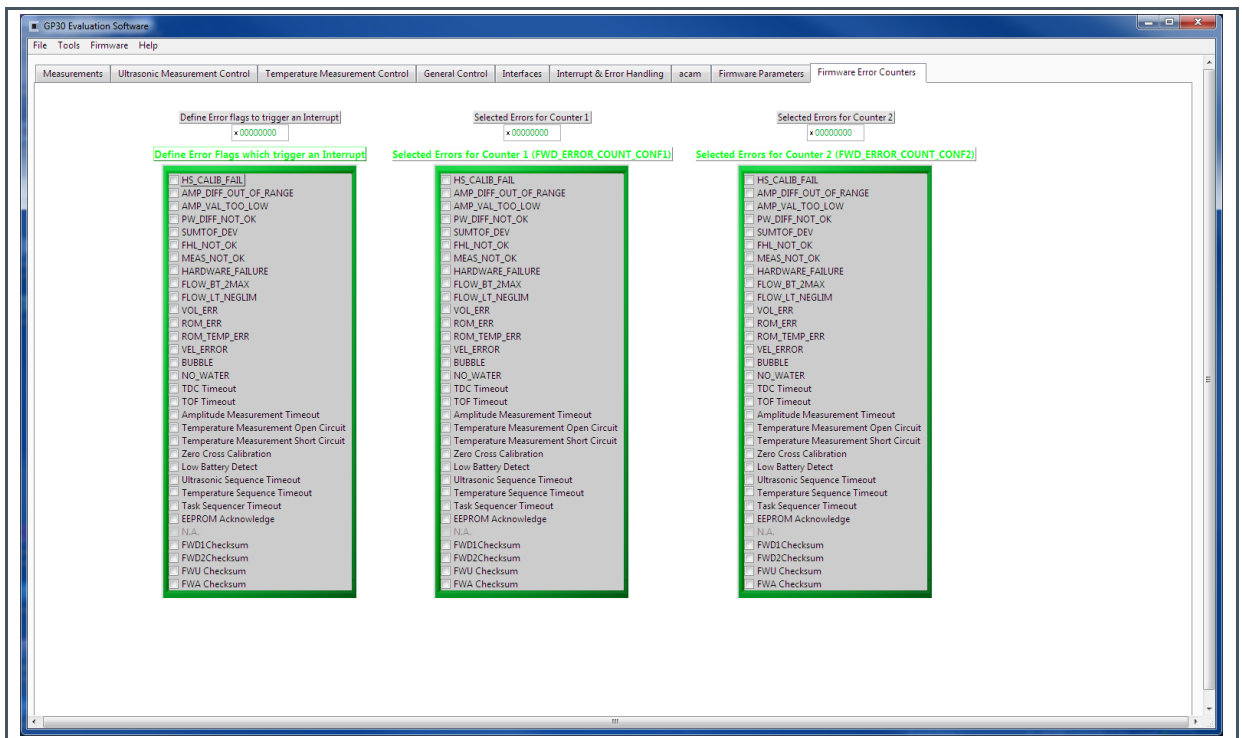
GP30 Evaluation Software

File Tools Firmware Help

Measurements | Ultrasonic Measurement Control | Temperature Measurement Control | General Control | Interfaces | Interrupt & Error Handling | acam | Firmware Parameters | Firmware Error Counters

Define Error flags to trigger an Interrupt
x 00000000

Define Error Flags which trigger an Interrupt

HS_CALIB_FAIL
AMP_DIFF_OUT_OF_RANGE
AMP_VAL_TOO_LOW
PW_DIFF_NOT_OK
SUMTOF_DEV
FHL_NOT_OK
MEAS_NOT_OK
HARDWARE_FAILURE
FLOW_BT_2MAX
FLOW_LT_NEGLIM
VOL_ERR
ROM_ERR
ROM_TEMP_ERR
VEL_ERROR
BUBBLE
NO_WATER
TDC Timeout
TOF Timeout
Amplitude Measurement Timeout
Temperature Measurement Open Circuit
Temperature Measurement Short Circuit
Zero Cross Calibration
Low Battery Detect
Ultrasonic Sequence Timeout
Temperature Sequence Timeout
Task Sequencer Timeout
EEPROM Acknowledge
N.A.
FWD1Checksum
FWD2Checksum
FWU Checksum
FWA Checksum

Selected Errors for Counter 1
x 00000000

Selected Errors for Counter 1 (FWD_ERROR_COUNT_CONF1)

HS_CALIB_FAIL
AMP_DIFF_OUT_OF_RANGE
AMP_VAL_TOO_LOW
PW_DIFF_NOT_OK
SUMTOF_DEV
FHL_NOT_OK
MEAS_NOT_OK
HARDWARE_FAILURE
FLOW_BT_2MAX
FLOW_LT_NEGLIM
VOL_ERR
ROM_ERR
ROM_TEMP_ERR
VEL_ERROR
BUBBLE
NO_WATER
TDC Timeout
TOF Timeout
Amplitude Measurement Timeout
Temperature Measurement Open Circuit
Temperature Measurement Short Circuit
Zero Cross Calibration
Low Battery Detect
Ultrasonic Sequence Timeout
Temperature Sequence Timeout
Task Sequencer Timeout
EEPROM Acknowledge
N.A.
FWD1Checksum
FWD2Checksum
FWU Checksum
FWA Checksum

Selected Errors for Counter 2
x 00000000

Selected Errors for Counter 2 (FWD_ERROR_COUNT_CONF2)

HS_CALIB_FAIL
AMP_DIFF_OUT_OF_RANGE
AMP_VAL_TOO_LOW
PW_DIFF_NOT_OK
SUMTOF_DEV
FHL_NOT_OK
MEAS_NOT_OK
HARDWARE_FAILURE
FLOW_BT_2MAX
FLOW_LT_NEGLIM
VOL_ERR
ROM_ERR
ROM_TEMP_ERR
VEL_ERROR
BUBBLE
NO_WATER
TDC Timeout
TOF Timeout
Amplitude Measurement Timeout
Temperature Measurement Open Circuit
Temperature Measurement Short Circuit
Zero Cross Calibration
Low Battery Detect
Ultrasonic Sequence Timeout
Temperature Sequence Timeout
Task Sequencer Timeout
EEPROM Acknowledge
N.A.
FWD1Checksum
FWD2Checksum
FWU Checksum
FWA Checksum